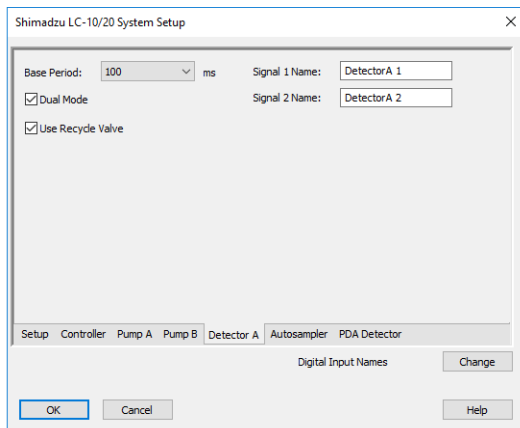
Shimadzu LC-10/20 System Setup

Base Period: 100 ms

Signal 1 Name: DetectorA 1

Dual Mode

Signal 2 Name: DetectorA 2

Use Recycle Valve

Setup Controller Pump A Pump B Detector A Autosampler PDA Detector

Digital Input Names

Change

OK

Cancel

Help